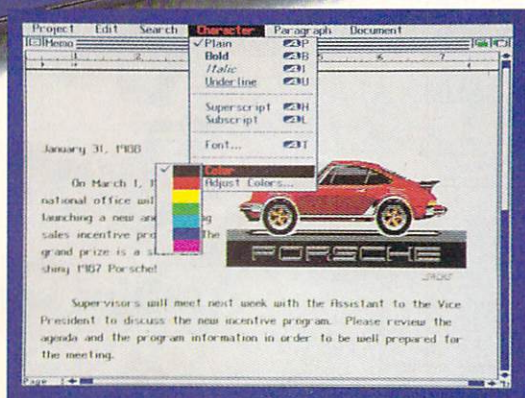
Project Edit Search Character Paragraph Document

Memo

✓Plain P
Bold B
Italic I
Underline U

Superscript H
Subscript L

Font... T

Color
Adjust Colors...

January 31, 1988

On March 1, 1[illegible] national office wil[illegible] launching a new an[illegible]g sales incentive pro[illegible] The grand prize is a s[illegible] shiny 1987 Porsche!

PORSCHE

Supervisors will meet next week with the Assistant to the Vice President to discuss the new incentive program. Please review the agenda and the program information in order to be well prepared for the meeting.

Page 1